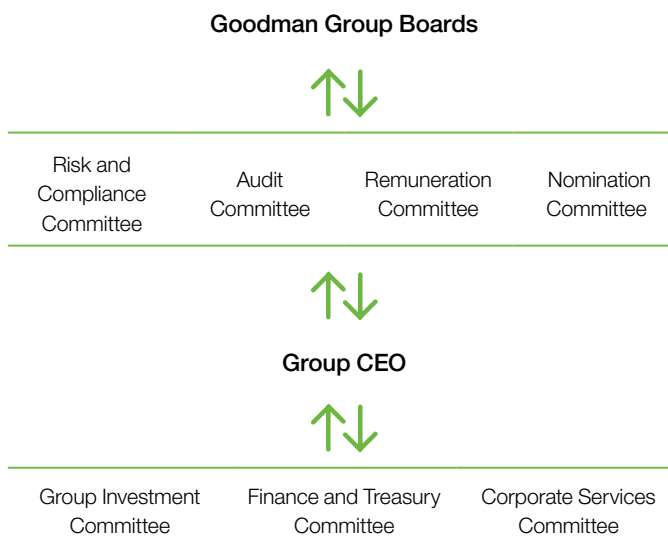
Goodman Group Boards

Risk and Compliance Committee

Audit Committee

Remuneration Committee

Nomination Committee

Group CEO

Group Investment Committee

Finance and Treasury Committee

Corporate Services Committee